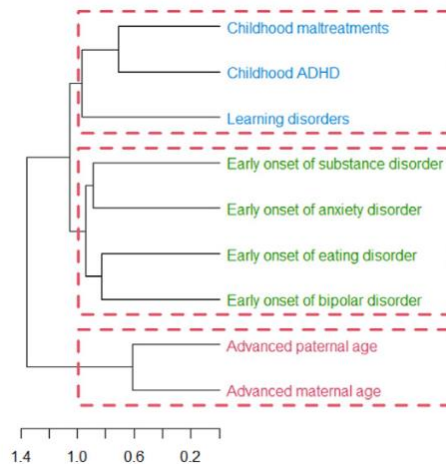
Childhood maltreatments
Childhood ADHD
Learning disorders
Early onset of substance disorder
Early onset of anxiety disorder
Early onset of eating disorder
Early onset of bipolar disorder
Advanced paternal age
Advanced maternal age

1.4 1.0 0.6 0.2